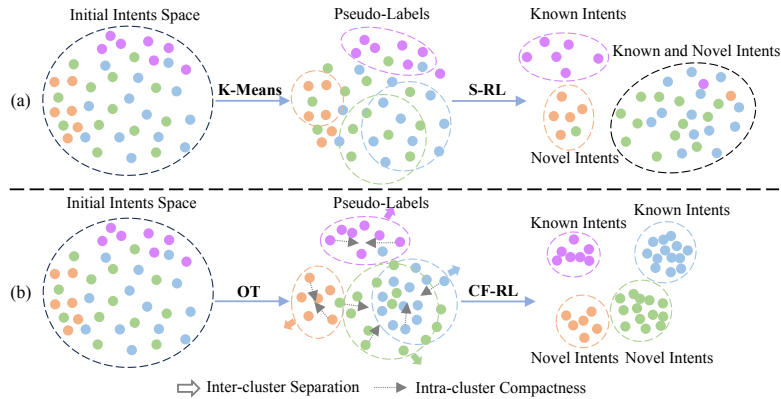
Initial Intents Space

Pseudo-Labels

Known Intents

Known and Novel Intents

(a)

K-Means

S-RL

Novel Intents

Initial Intents Space

Pseudo-Labels

Known Intents

Known Intents

(b)

OT

CF-RL

Novel Intents

Novel Intents

Inter-cluster Separation

Intra-cluster Compactness